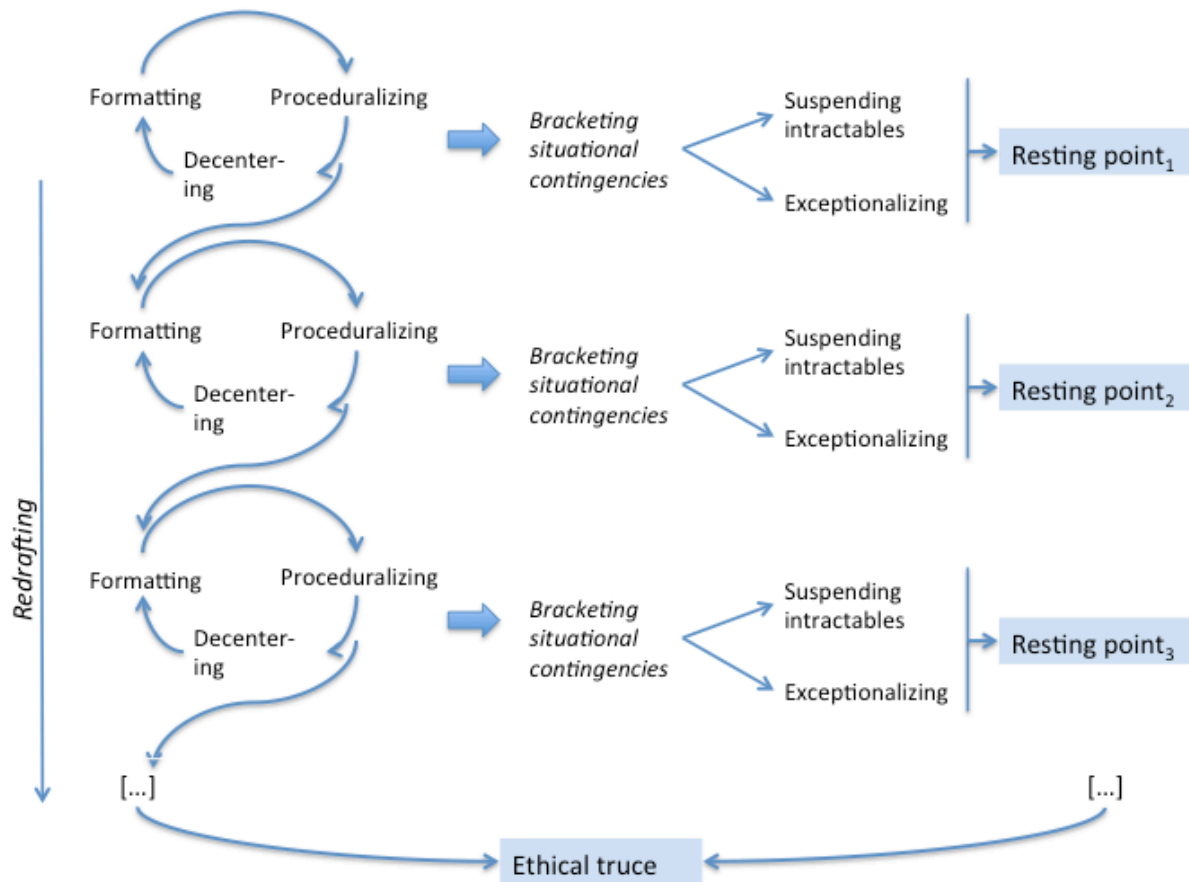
Formatting
Proceduralizing
Decentering
Bracketing situational contingencies
Suspending intractables
Exceptionalizing
Resting point$_1$

Formatting
Proceduralizing
Decentering
Bracketing situational contingencies
Suspending intractables
Exceptionalizing
Resting point$_2$

Redrafting

Formatting
Proceduralizing
Decentering
Bracketing situational contingencies
Suspending intractables
Exceptionalizing
Resting point$_3$

[...]
[...]
Ethical truce